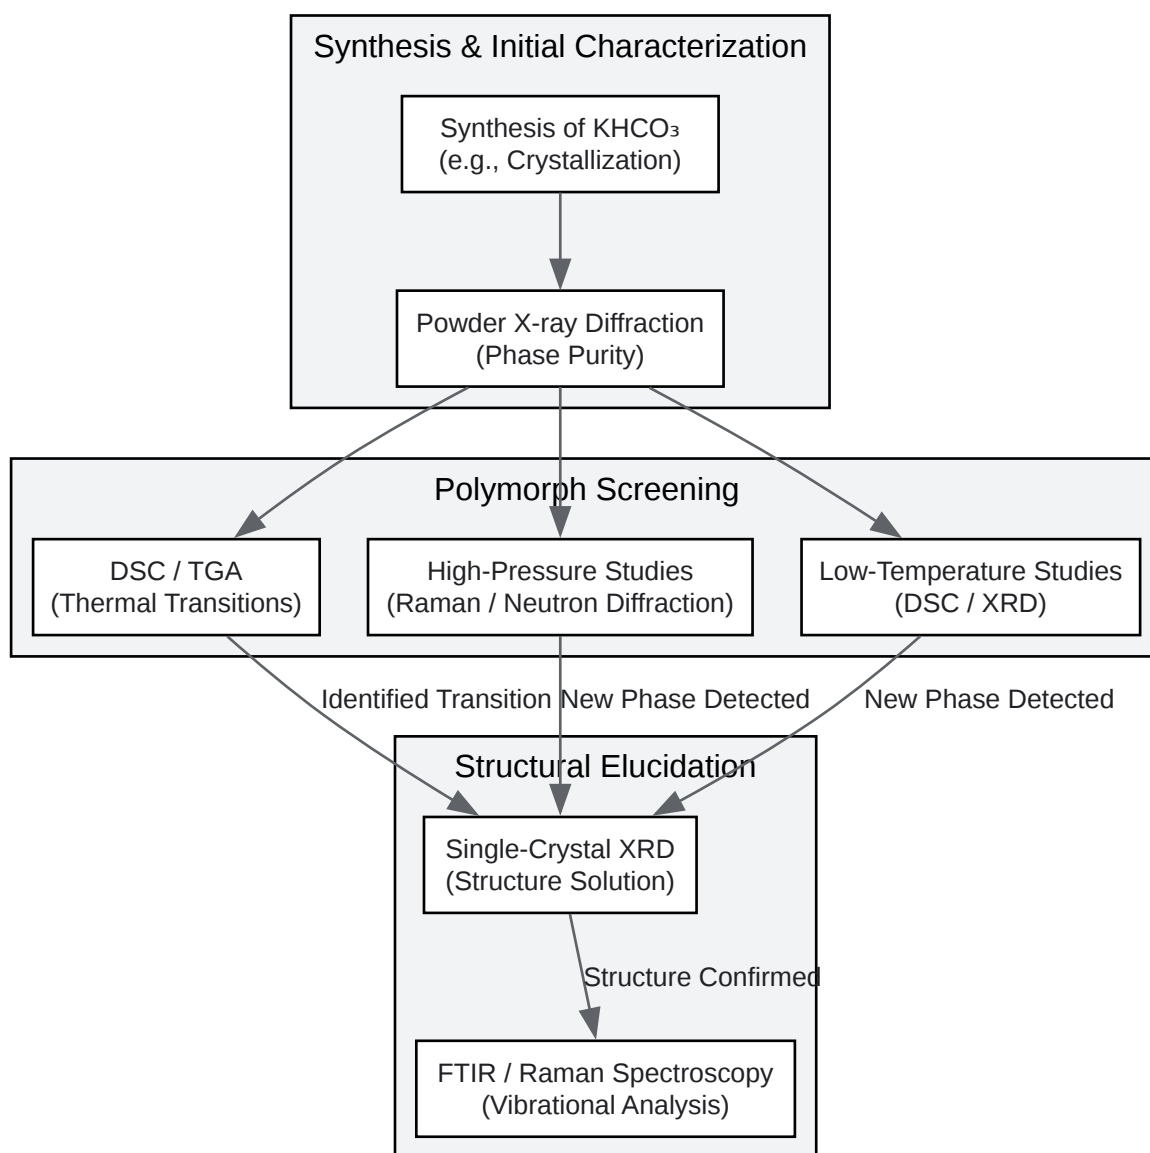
Synthesis & Initial Characterization

Synthesis of $KHCO_3$ (e.g., Crystallization)

Powder X-ray Diffraction (Phase Purity)

Polymorph Screening

DSC / TGA (Thermal Transitions)

High-Pressure Studies (Raman / Neutron Diffraction)

Low-Temperature Studies (DSC / XRD)

Identified Transition

New Phase Detected

New Phase Detected

Structural Elucidation

Single-Crystal XRD (Structure Solution)

Structure Confirmed

FTIR / Raman Spectroscopy (Vibrational Analysis)